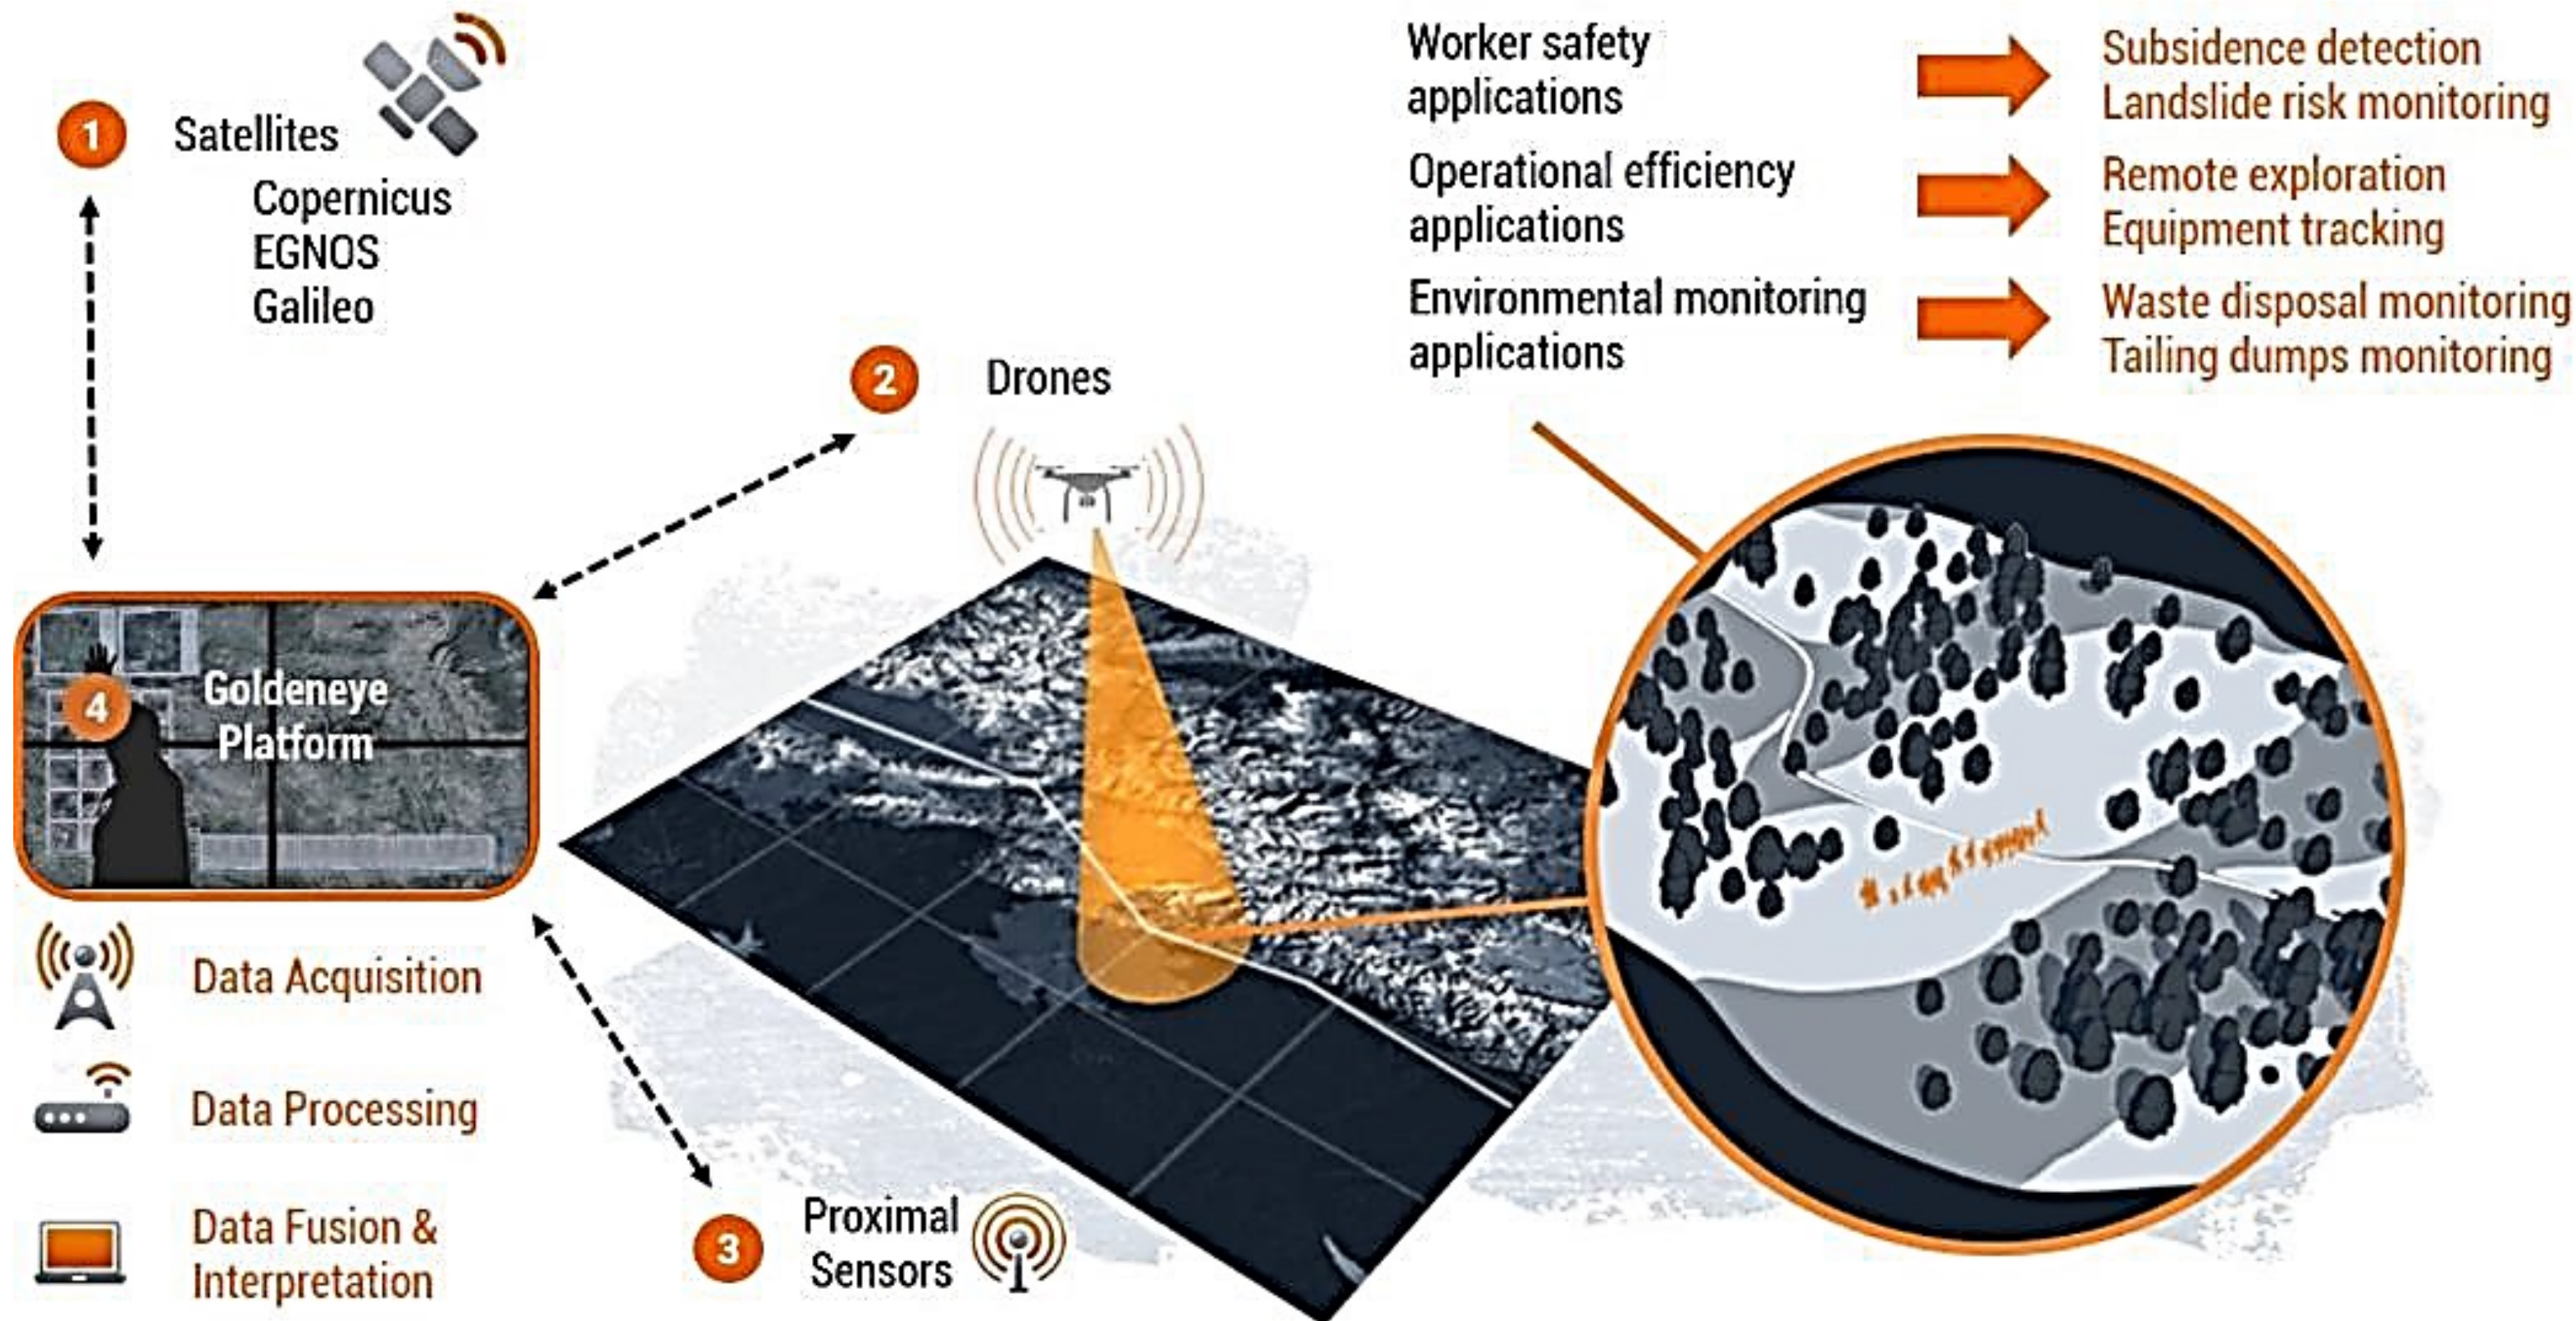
1 Satellites

Copernicus
EGNOS
Galileo

Worker safety applications

Subsidence detection
Landslide risk monitoring

Operational efficiency applications

Remote exploration
Equipment tracking

Environmental monitoring applications

Waste disposal monitoring
Tailing dumps monitoring

2 Drones

4 Goldeneye Platform

Data Acquisition

Data Processing

Data Fusion & Interpretation

3 Proximal Sensors